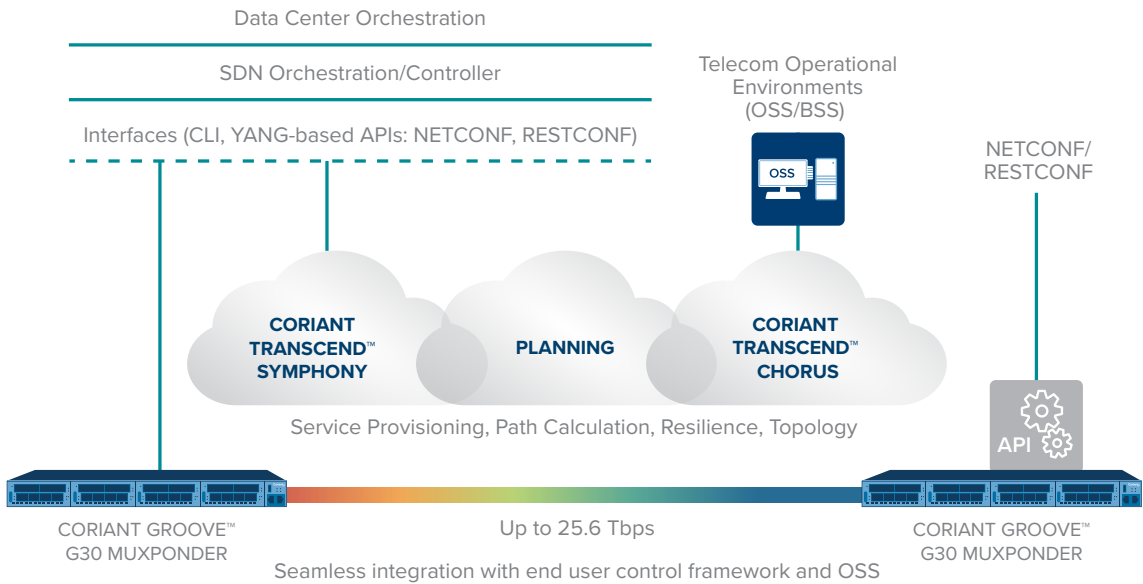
Data Center Orchestration

SDN Orchestration/Controller

Interfaces (CLI, YANG-based APIs: NETCONF, RESTCONF)

Telecom Operational Environments (OSS/BSS)

OSS

NETCONF/ RESTCONF

CORIANT TRANSCEND™ SYMPHONY

PLANNING

CORIANT TRANSCEND™ CHORUS

API

Service Provisioning, Path Calculation, Resilience, Topology

CORIANT GROOVE™ G30 MUXPONDER

Up to 25.6 Tbps

CORIANT GROOVE™ G30 MUXPONDER

Seamless integration with end user control framework and OSS